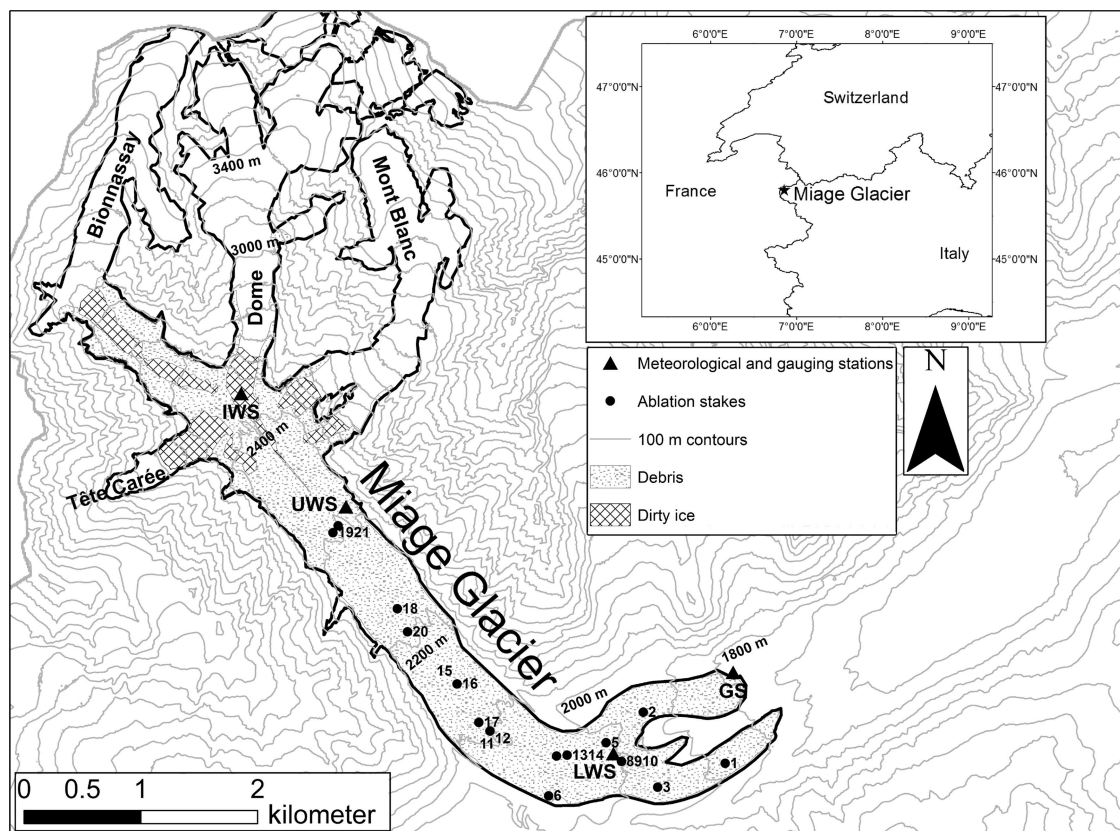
6°0'0"E 7°0'0"E 8°0'0"E 9°0'0"E
47°0'0"N 47°0'0"N
Switzerland
46°0'0"N 46°0'0"N
France
Miage Glacier
45°0'0"N 45°0'0"N
Italy
6°0'0"E 7°0'0"E 8°0'0"E 9°0'0"E

Meteorological and gauging stations
Ablation stakes
100 m contours
Debris
Dirty ice

N

Bionnassay
3400 m
Mont Blanc
3000 m
Dome
IWS
2400 m
Tête Carée
UWS
1921
Miage Glacier
18
20
2200 m
15
16
17
11 12
2000 m
1800 m
GS
2
5
1314
LWS
8910
1
6
3

0 0.5 1 2 kilometer